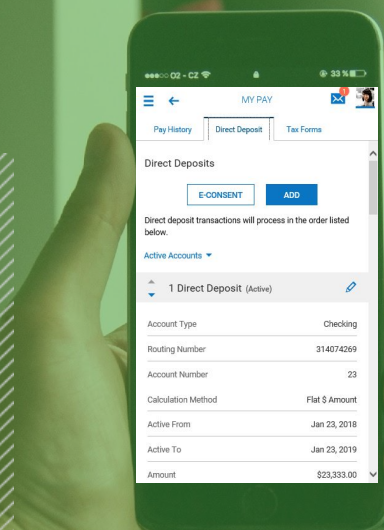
●●●○○ O2 - CZ

33 %

MY PAY

1

Pay History

Direct Deposit

Tax Forms

Direct Deposits

E-CONSENT

ADD

Direct deposit transactions will process in the order listed below.

Active Accounts

1 Direct Deposit (Active)

| Account Type | Checking |
|---|---|
| Routing Number | 314074269 |
| Account Number | 23 |
| Calculation Method | Flat $ Amount |
| Active From | Jan 23, 2018 |
| Active To | Jan 23, 2019 |
| Amount | $23,333.00 |